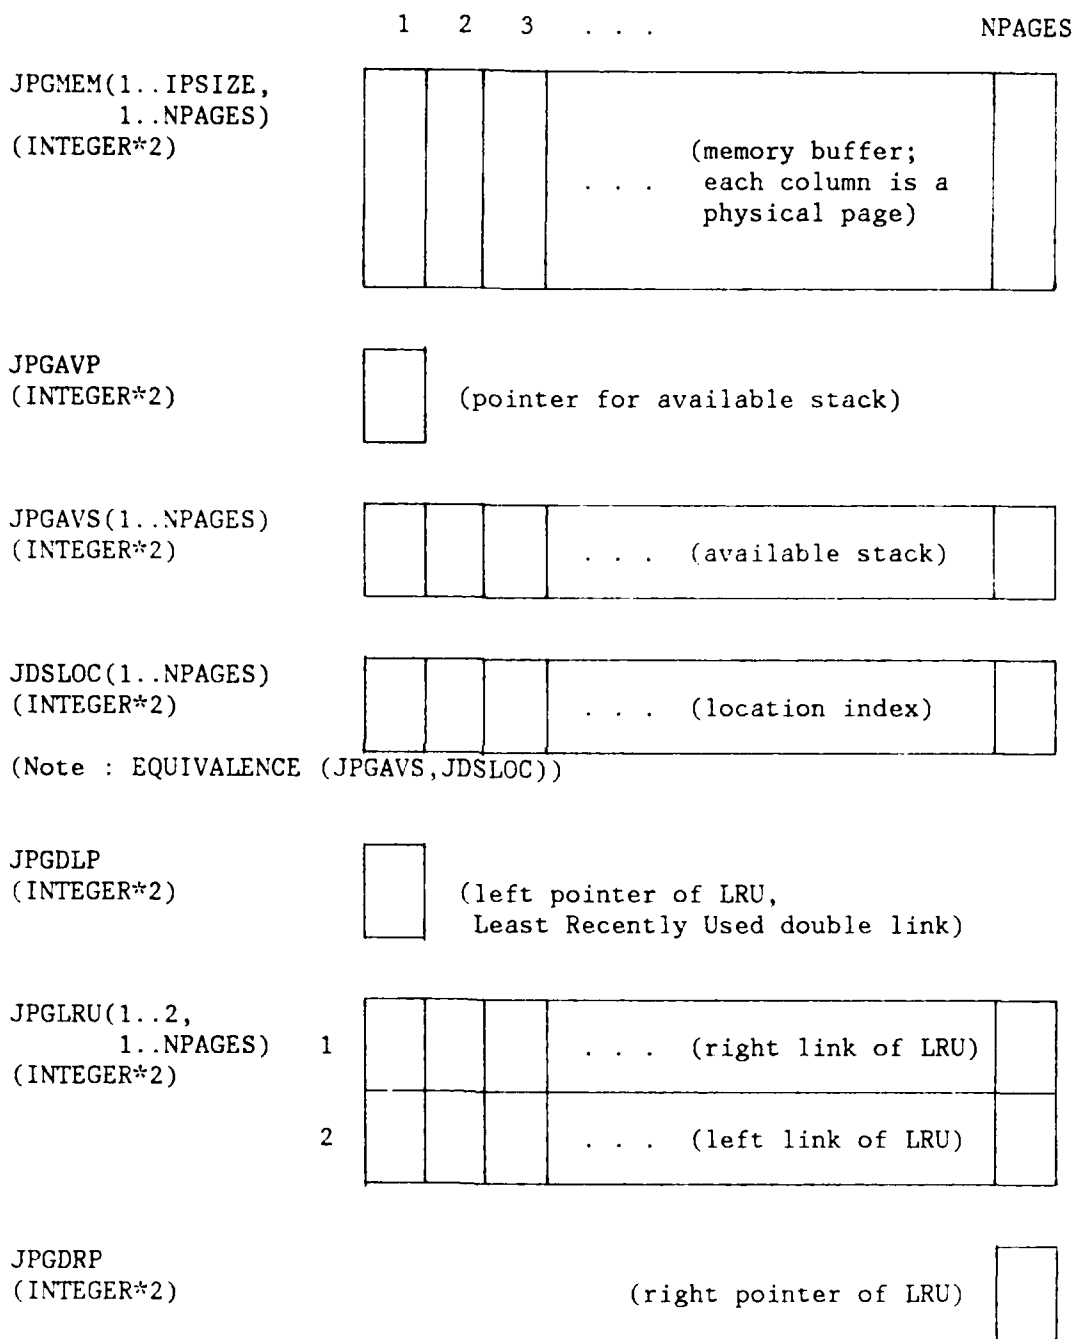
1 2 3 . . . NPAGES

JPGMEM(1..IPSIZE, 1..NPAGES) (INTEGER*2)

. . . (memory buffer; each column is a physical page)

JPGAVP (INTEGER*2)

(pointer for available stack)

JPGAVS(1..NPAGES) (INTEGER*2)

. . . (available stack)

JDSLOC(1..NPAGES) (INTEGER*2)

. . . (location index)

(Note : EQUIVALENCE (JPGAVS,JDSLOC))

JPGDLP (INTEGER*2)

(left pointer of LRU, Least Recently Used double link)

JPGLRU(1..2, 1..NPAGES) (INTEGER*2)

1 . . . (right link of LRU)

2 . . . (left link of LRU)

JPGDRP (INTEGER*2)

(right pointer of LRU)